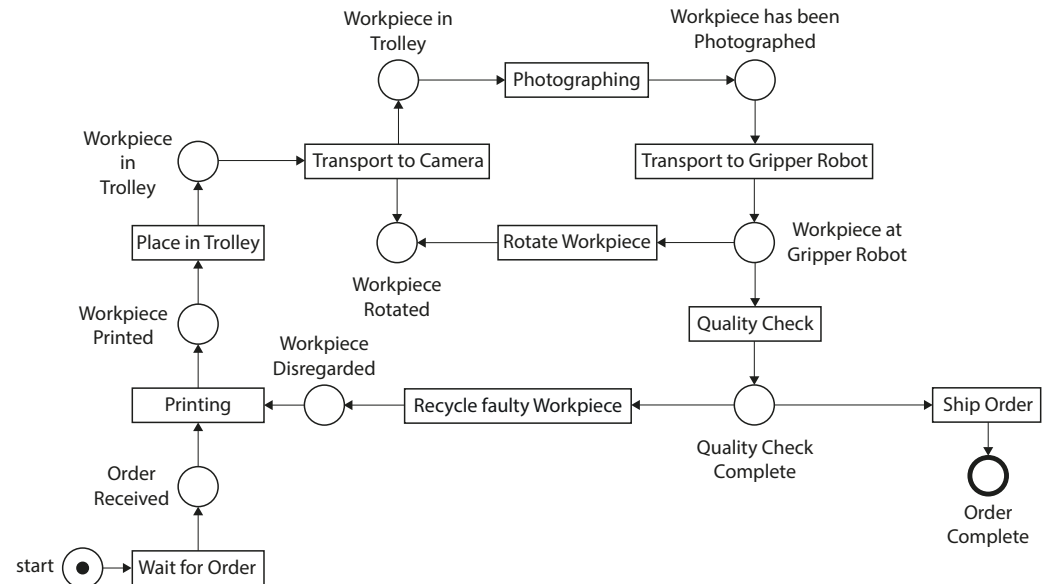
Workpiece in Trolley

Photographing

Workpiece has been Photographed

Workpiece in Trolley

Transport to Camera

Transport to Gripper Robot

Place in Trolley

Rotate Workpiece

Workpiece at Gripper Robot

Workpiece Rotated

Workpiece Printed

Quality Check

Workpiece Disregarded

Printing

Recycle faulty Workpiece

Ship Order

Quality Check Complete

Order Received

Order Complete

start

Wait for Order